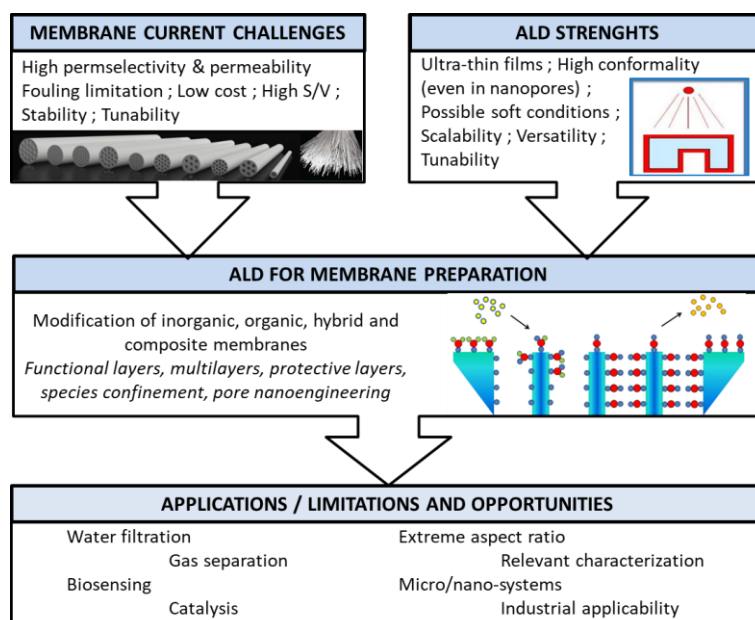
MEMBRANE CURRENT CHALLENGES

High permselectivity & permeability
Fouling limitation ; Low cost ; High S/V ;
Stability ; Tunability

ALD STRENGHTS

Ultra-thin films ; High conformality (even in nanopores) ;
Possible soft conditions ;
Scalability ; Versatility ;
Tunability

ALD FOR MEMBRANE PREPARATION

Modification of inorganic, organic, hybrid and composite membranes
*Functional layers, multilayers, protective layers, species confinement, pore nanoengineering*

APPLICATIONS / LIMITATIONS AND OPPORTUNITIES

Water filtration
Gas separation
Biosensing
Catalysis

Extreme aspect ratio
Relevant characterization
Micro/nano-systems
Industrial applicability